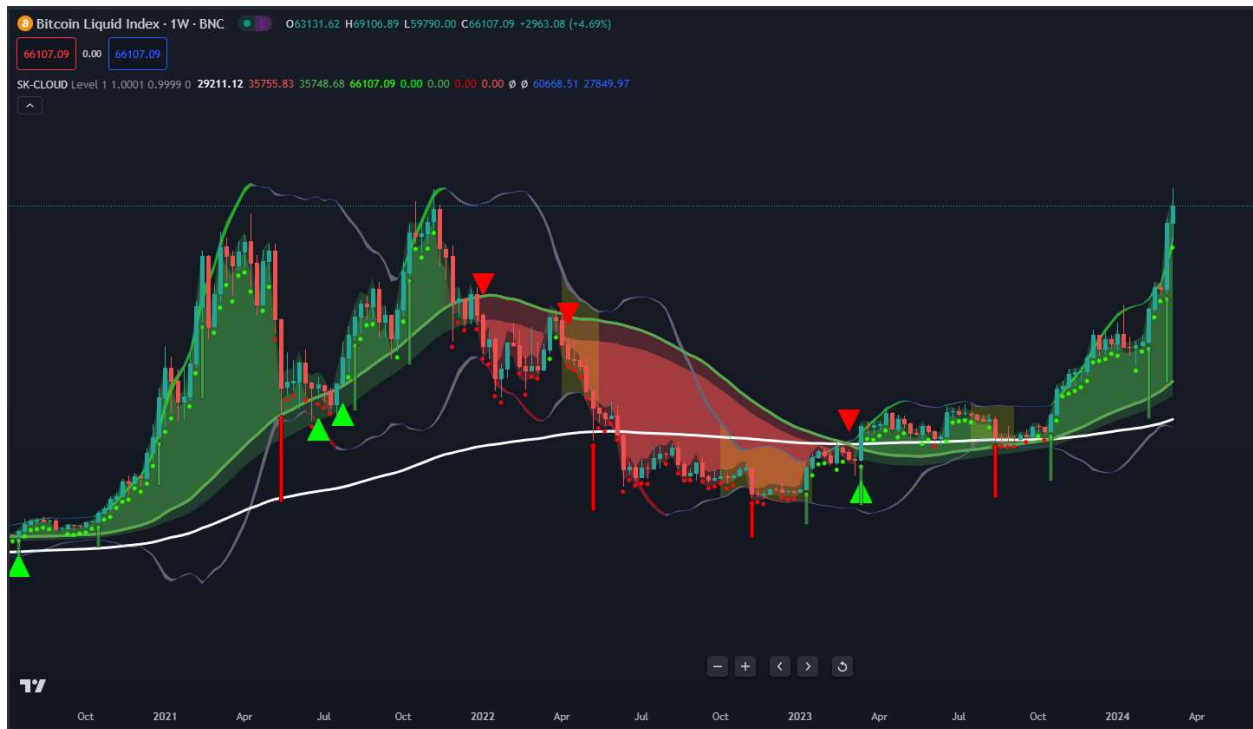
Bitcoin Liquid Index · 1W · BNC O63131.62 H69106.89 L59790.00 C66107.09 +2963.08 (+4.69%)

66107.09 0.00 66107.09

SK-CLOUD Level 1 1.0001 0.9999 0 29211.12 35755.83 35748.68 66107.09 0.00 0.00 0.00 0.00 ø ø 60668.51 27849.97

Oct 2021 Apr Jul Oct 2022 Apr Jul Oct 2023 Apr Jul Oct 2024 Apr